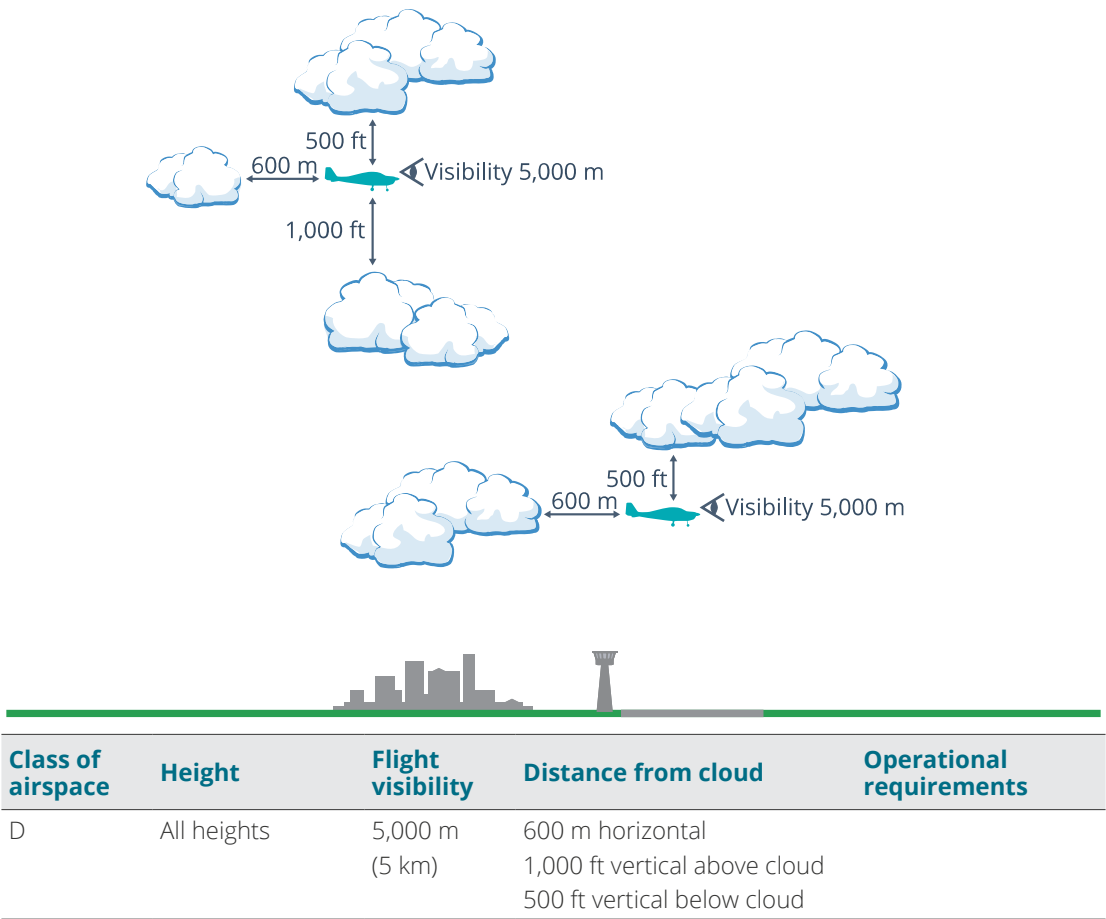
500 ft

600 m

Visibility 5,000 m

1,000 ft

500 ft

600 m

Visibility 5,000 m

| Class of airspace | Height | Flight visibility | Distance from cloud | Operational requirements |
|---|---|---|---|---|
| D | All heights | 5,000 m (5 km) | 600 m horizontal<br>1,000 ft vertical above cloud<br>500 ft vertical below cloud | |